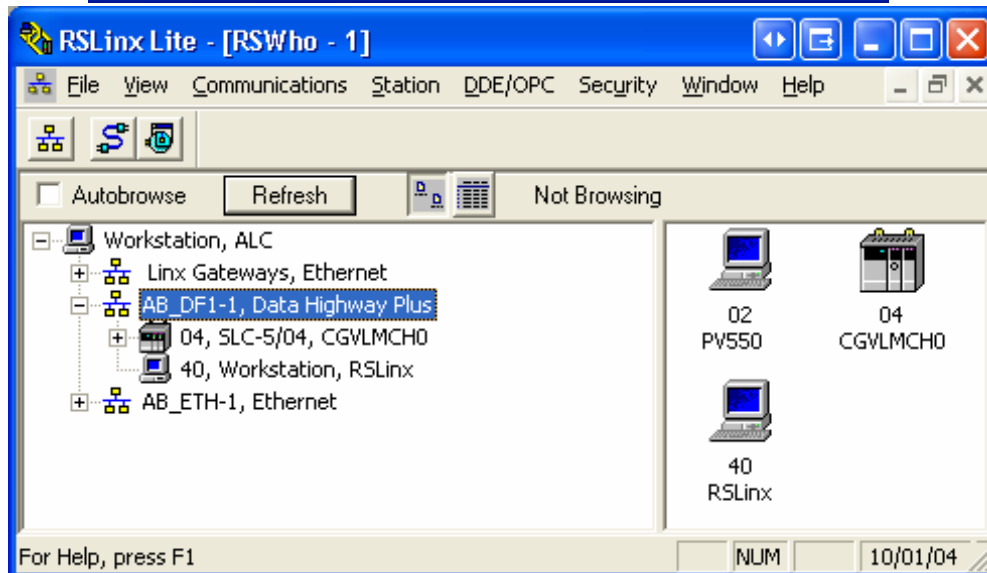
RSLinx Lite - [RSWho - 1]

File View Communications Station DDE/OPC Security Window Help

Autobrowse Refresh Not Browsing

Workstation, ALC
Linx Gateways, Ethernet
AB_DF1-1, Data Highway Plus
04, SLC-5/04, CGVLMCH0
40, Workstation, RSLinx
AB_ETH-1, Ethernet

02
PV550

04
CGVLMCH0

40
RSLinx

For Help, press F1 NUM 10/01/04